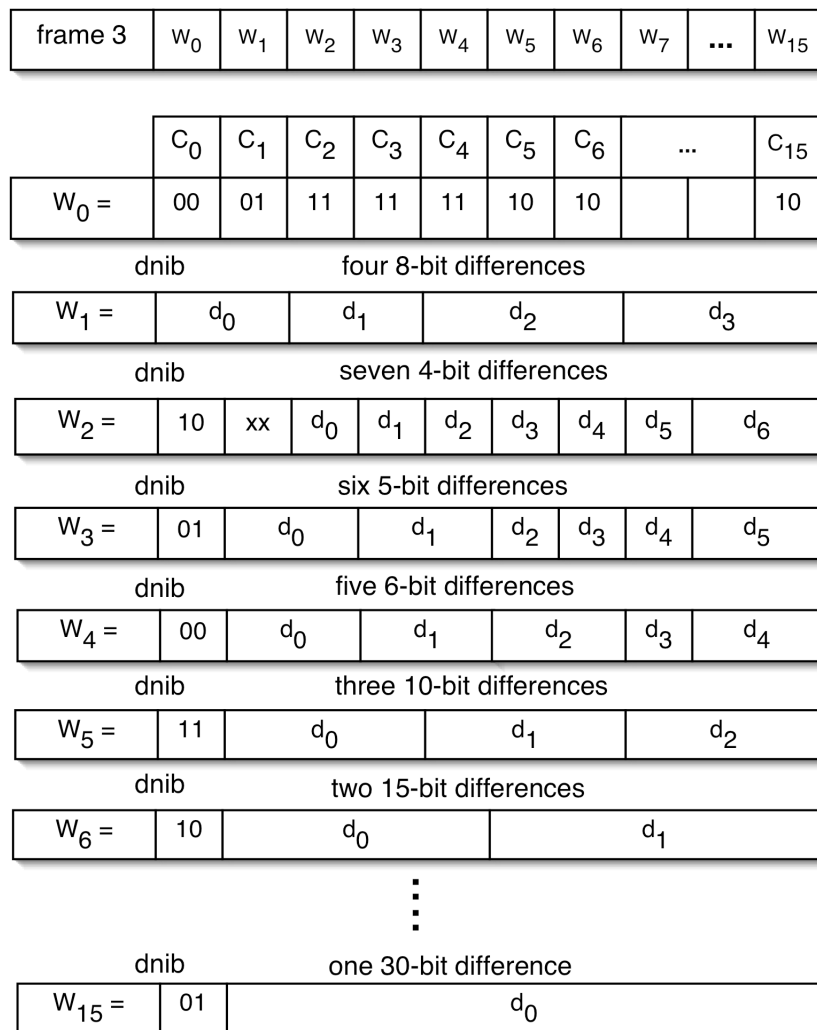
| frame 3 | $w_0$ | $w_1$ | $w_2$ | $w_3$ | $w_4$ | $w_5$ | $w_6$ | $w_7$ | ... | $w_{15}$ |
|---|---|---|---|---|---|---|---|---|---|---|

| | $C_0$ | $C_1$ | $C_2$ | $C_3$ | $C_4$ | $C_5$ | $C_6$ | ... | | $C_{15}$ |
|---|---|---|---|---|---|---|---|---|---|---|
| $W_0$ = | 00 | 01 | 11 | 11 | 11 | 10 | 10 | | | 10 |

dnib four 8-bit differences

| $W_1$ = | $d_0$ | $d_1$ | $d_2$ | $d_3$ |
|---|---|---|---|---|

dnib seven 4-bit differences

| $W_2$ = | 10 | xx | $d_0$ | $d_1$ | $d_2$ | $d_3$ | $d_4$ | $d_5$ | $d_6$ |
|---|---|---|---|---|---|---|---|---|---|

dnib six 5-bit differences

| $W_3$ = | 01 | $d_0$ | $d_1$ | $d_2$ | $d_3$ | $d_4$ | $d_5$ |
|---|---|---|---|---|---|---|---|

dnib five 6-bit differences

| $W_4$ = | 00 | $d_0$ | $d_1$ | $d_2$ | $d_3$ | $d_4$ |
|---|---|---|---|---|---|---|

dnib three 10-bit differences

| $W_5$ = | 11 | $d_0$ | $d_1$ | $d_2$ |
|---|---|---|---|---|

dnib two 15-bit differences

| $W_6$ = | 10 | $d_0$ | $d_1$ |
|---|---|---|---|

⋮

dnib one 30-bit difference

| $W_{15}$ = | 01 | $d_0$ |
|---|---|---|